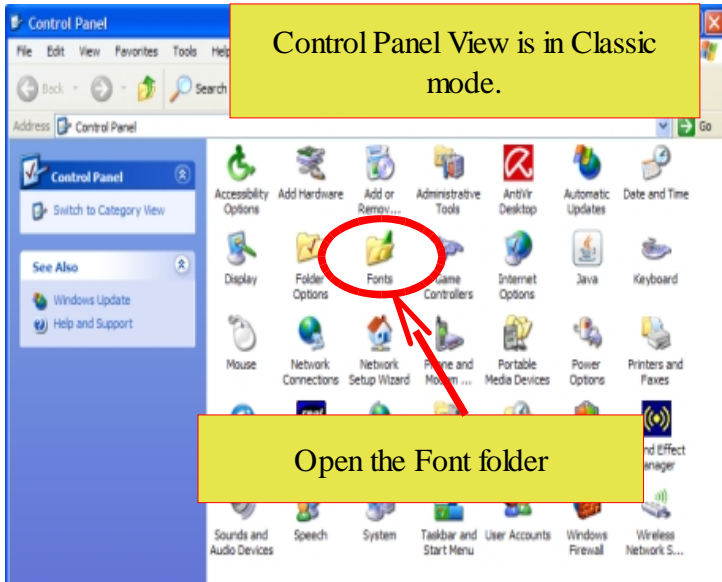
Control Panel

File Edit View Favorites Tools Help

Back Search

Address Control Panel

Go

Control Panel View is in Classic mode.

Control Panel

Switch to Category View

See Also

Windows Update

Help and Support

Accessibility Options

Add Hardware

Add or Remov...

Administrative Tools

AntiVir Desktop

Automatic Updates

Date and Time

Display

Folder Options

Fonts

Game Controllers

Internet Options

Java

Keyboard

Mouse

Network Connections

Network Setup Wizard

Phone and Modem ...

Portable Media Devices

Power Options

Printers and Faxes

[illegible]nd Effect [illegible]anager

Open the Font folder

Sounds and Audio Devices

Speech

System

Taskbar and Start Menu

User Accounts

Windows Firewall

Wireless Network S...